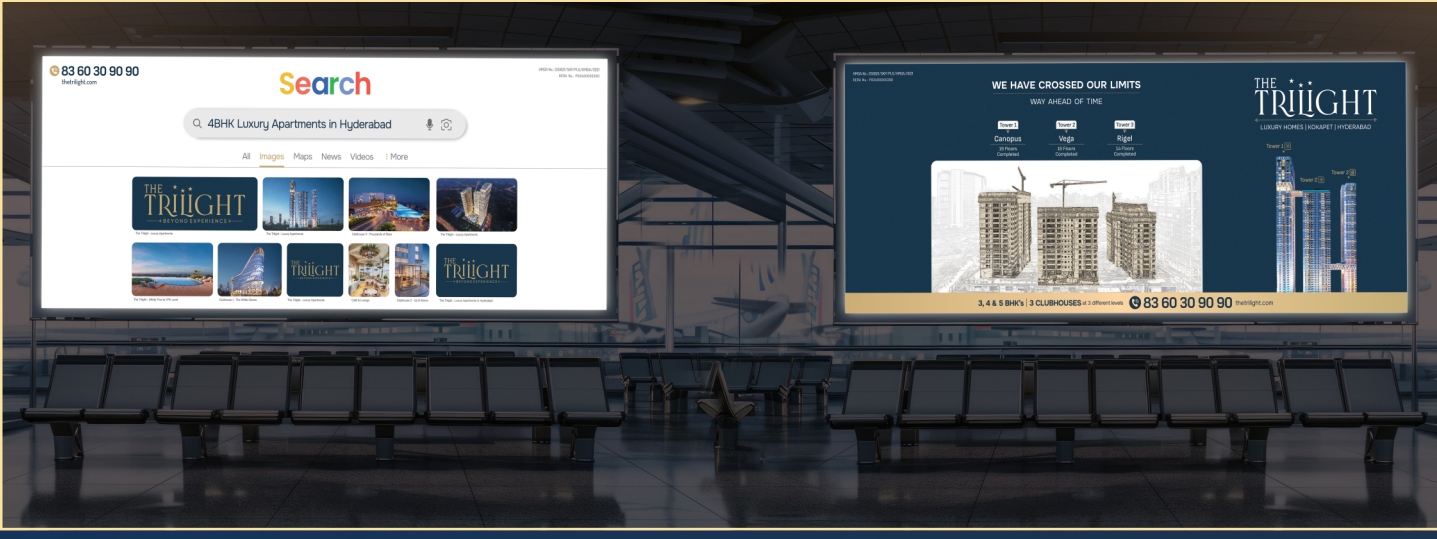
83 60 30 90 90
thetrilight.com

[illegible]

Search

4BHK Luxury Apartments in Hyderabad

All Images Maps News Videos More

THE TRILIGHT
BEYOND EXPERIENCE

THE TRILIGHT

THE TRILIGHT
BEYOND EXPERIENCE

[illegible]

WE HAVE CROSSED OUR LIMITS
WAY AHEAD OF TIME

Tower 1
Canopus
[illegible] Floors Completed

Tower 2
Vega
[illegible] Floors Completed

Tower 3
Rigel
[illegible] Floors Completed

THE TRILIGHT
LUXURY HOMES | KOKAPET | HYDERABAD

Tower 1
Tower 2
Tower 3

3, 4 & 5 BHK's | 3 CLUBHOUSES at 3 different levels 83 60 30 90 90 thetrilight.com